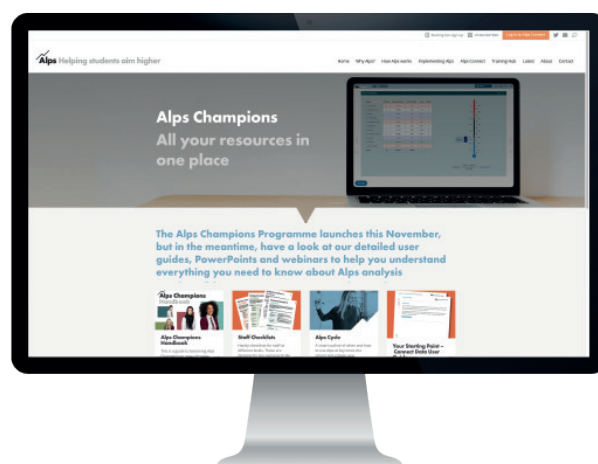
Alps Helping students aim higher

Home Why Alps? How Alps works Implementing Alps Alps Connect Training Hub Latest About Contact

Alps Champions
All your resources in one place

The Alps Champions Programme launches this November, but in the meantime, have a look at our detailed user guides, PowerPoints and webinars to help you understand everything you need to know about Alps analysis

Alps Champions Handbook

Alps Champions Handbook

Staff Checklists

Alps Cycle

Your Starting Point – Connect Data User Guide